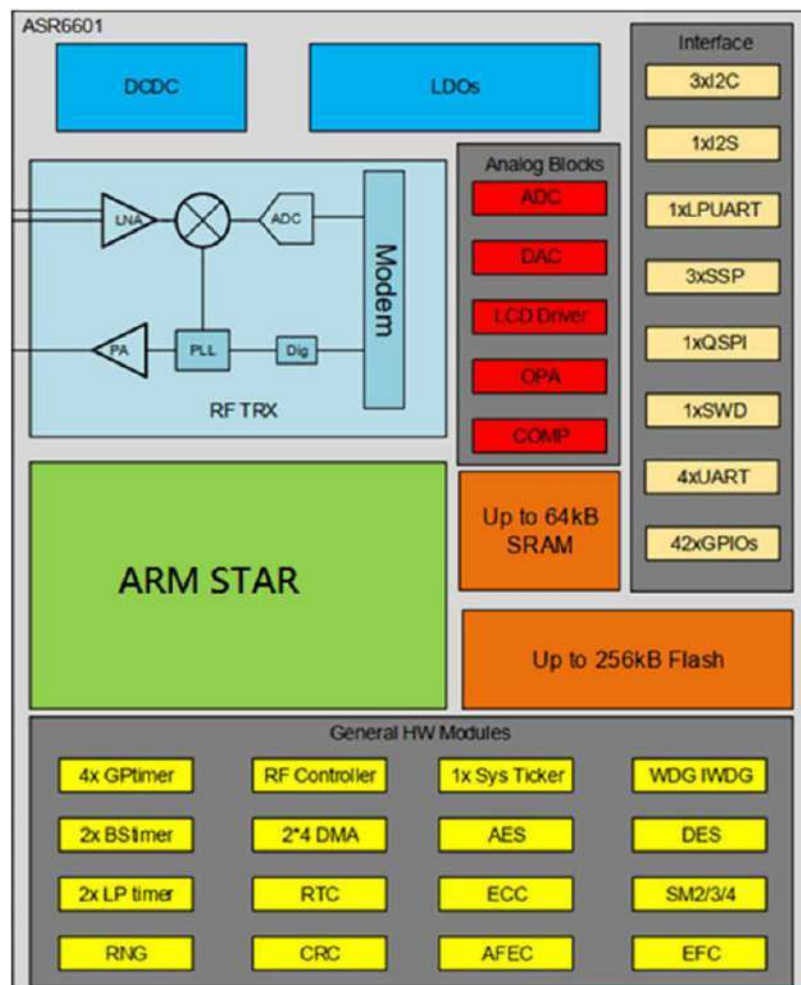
ASR6601

DCDC

LDOs

Interface

3xI2C

1xI2S

1xLPUART

3xSSP

1xQSPI

1xSWD

4xUART

42xGPIOs

Analog Blocks

ADC

DAC

LCD Driver

OPA

COMP

LNA

ADC

Modem

PA

PLL

Dig

RF TRX

Up to 64kB SRAM

ARM STAR

Up to 256kB Flash

General HW Modules

4x GPtimer

RF Controller

1x Sys Ticker

WDG IWDG

2x BStimer

2*4 DMA

AES

DES

2x LP timer

RTC

ECC

SM2/3/4

RNG

CRC

AFEC

EFC